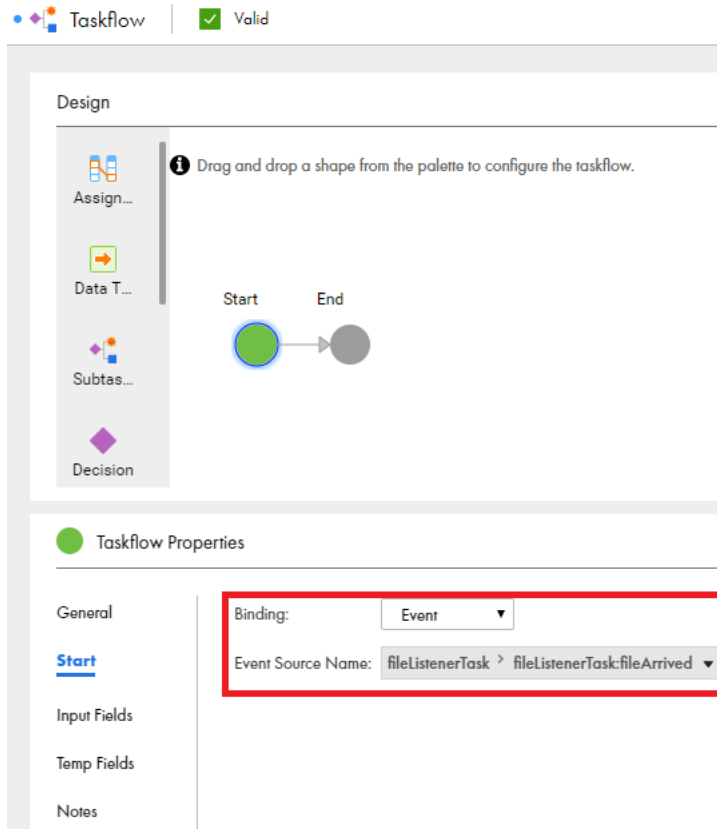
Taskflow

Valid

Design

Assign...

Data T...

Subtas...

Decision

Drag and drop a shape from the palette to configure the taskflow.

Start

End

Taskflow Properties

General

Start

Input Fields

Temp Fields

Notes

Binding: Event

Event Source Name: fileListenerTask > fileListenerTask:fileArrived